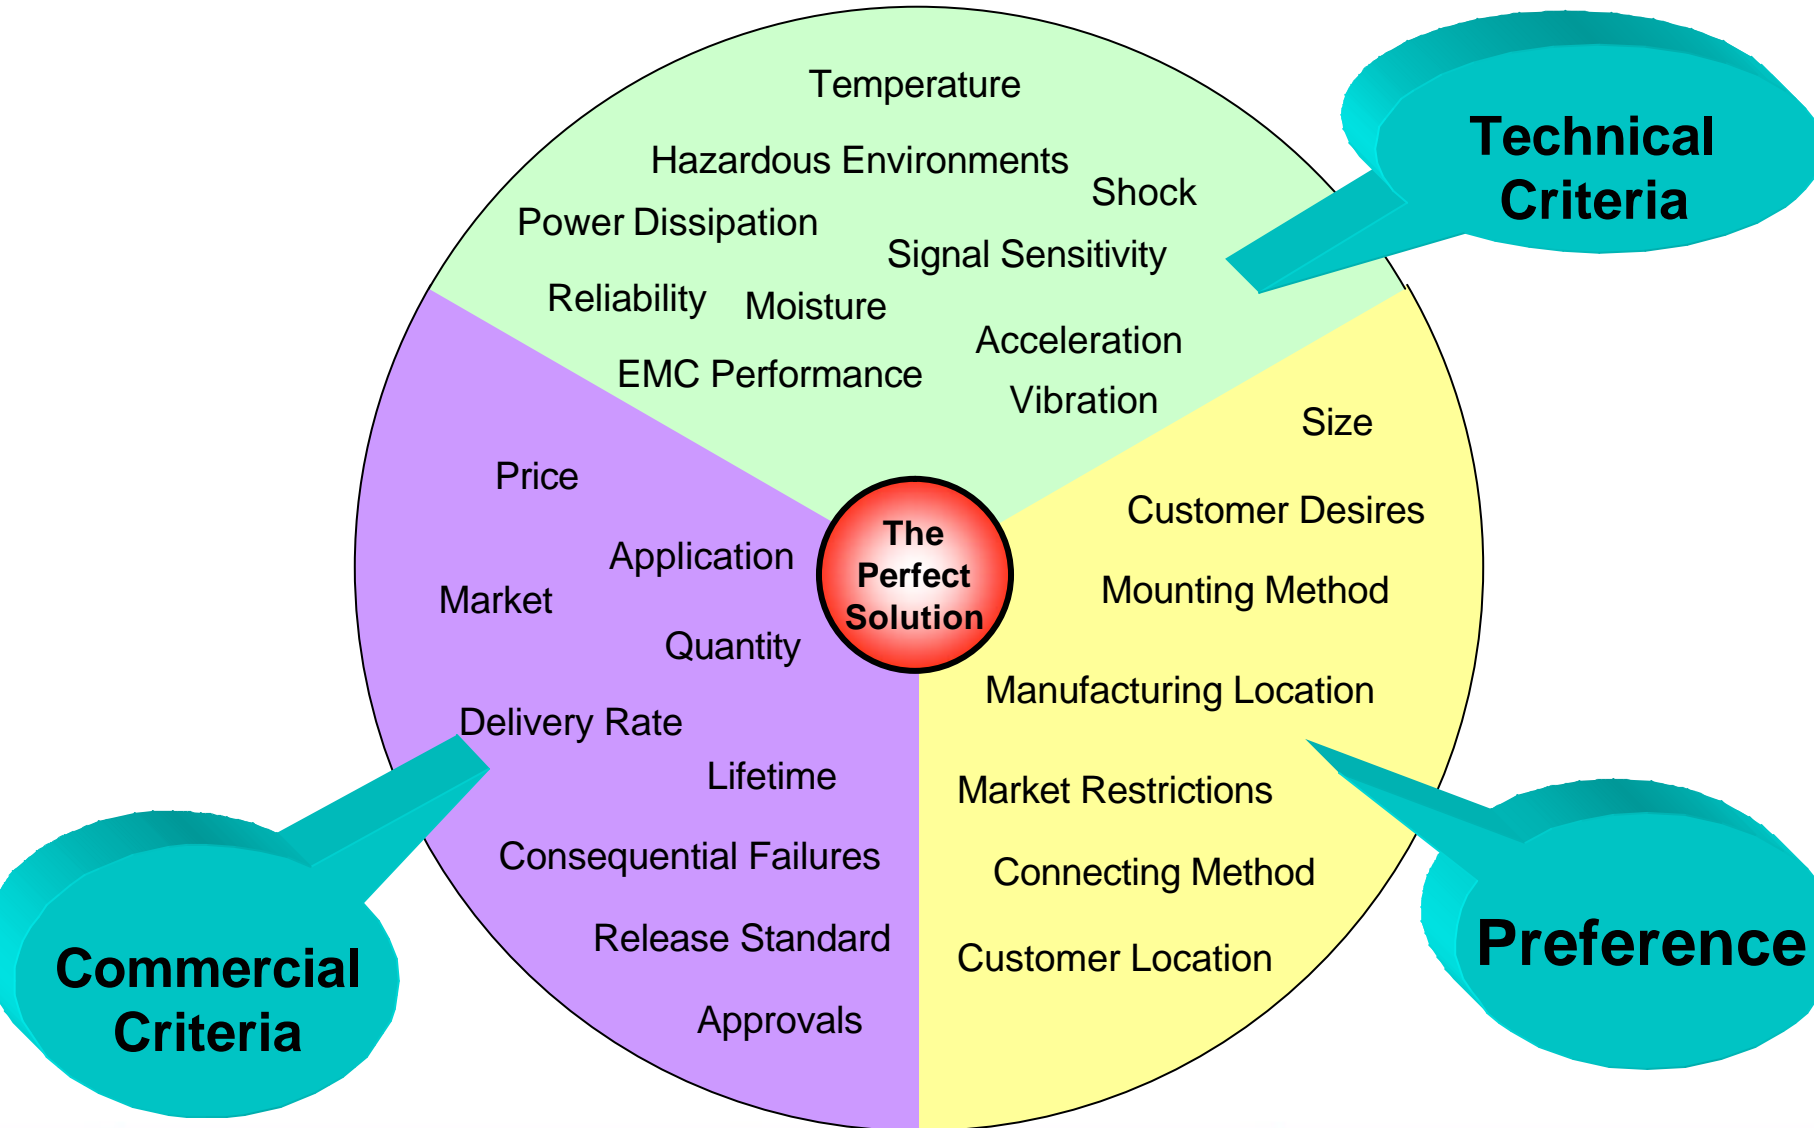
Technical Criteria

Temperature

Hazardous Environments

Shock

Power Dissipation

Signal Sensitivity

Reliability

Moisture

Acceleration

EMC Performance

Vibration

Size

Customer Desires

Mounting Method

Manufacturing Location

Market Restrictions

Connecting Method

Customer Location

Preference

The Perfect Solution

Price

Application

Market

Quantity

Delivery Rate

Lifetime

Consequential Failures

Release Standard

Approvals

Commercial Criteria